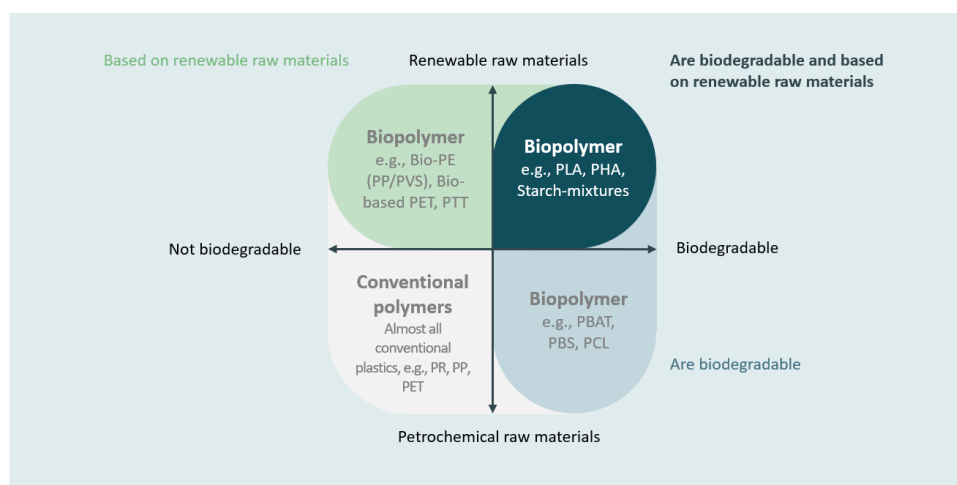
Based on renewable raw materials

Renewable raw materials

Are biodegradable and based on renewable raw materials

Biopolymer
e.g., Bio-PE (PP/PVS), Bio-based PET, PTT

Biopolymer
e.g., PLA, PHA, Starch-mixtures

Not biodegradable

Biodegradable

Conventional polymers
Almost all conventional plastics, e.g., PR, PP, PET

Biopolymer
e.g., PBAT, PBS, PCL

Are biodegradable

Petrochemical raw materials